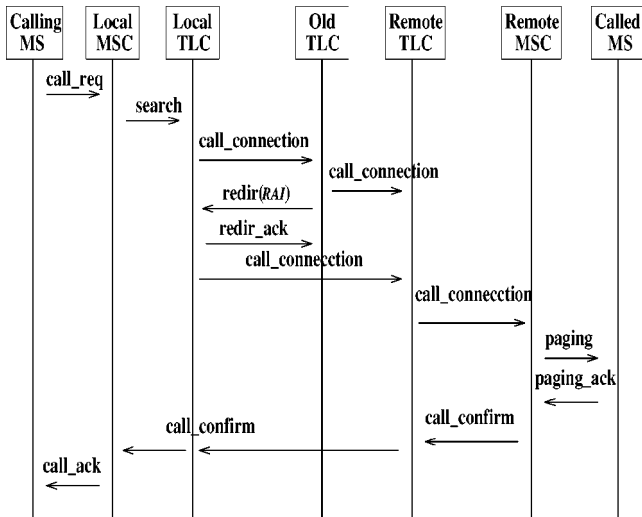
Calling MS
Local MSC
Local TLC
Old TLC
Remote TLC
Remote MSC
Called MS

call_req
search
call_connection
call_connection
redir(RAI)
redir_ack
call_connecction
call_connecction
paging
paging_ack
call_confirm
call_confirm
call_ack